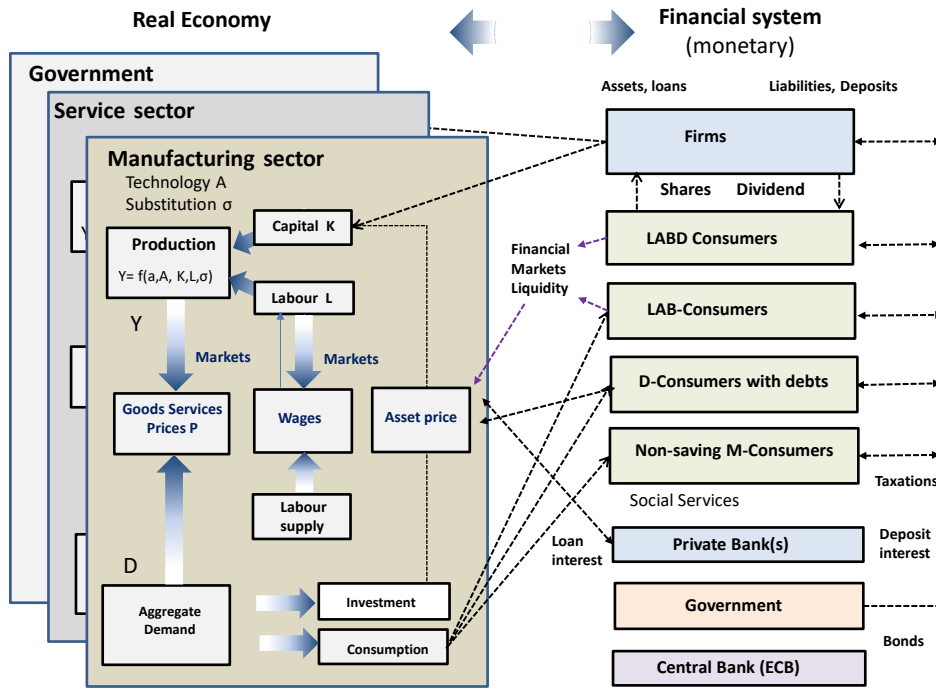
Real Economy

Financial system (monetary)

Assets, loans

Liabilities, Deposits

Government

Service sector

Manufacturing sector

Technology A
Substitution σ

Capital K

Production

Y= f(a,A, K,L,σ)

Labour L

Y

Markets

Markets

Goods Services Prices P

Wages

Asset price

Labour supply

D

Aggregate Demand

Investment

Consumption

Firms

Shares

Dividend

LABD Consumers

Financial Markets Liquidity

LAB-Consumers

D-Consumers with debts

Non-saving M-Consumers

Taxations

Social Services

Loan interest

Private Bank(s)

Deposit interest

Government

Bonds

Central Bank (ECB)